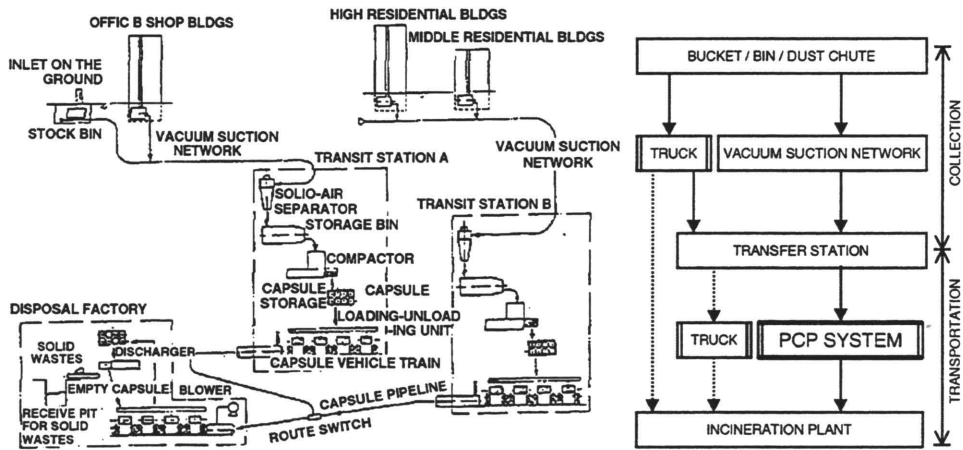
OFFIC B SHOP BLDGS
HIGH RESIDENTIAL BLDGS
MIDDLE RESIDENTIAL BLDGS
INLET ON THE GROUND
STOCK BIN
VACUUM SUCTION NETWORK
TRANSIT STATION A
VACUUM SUCTION NETWORK
SOLIO-AIR SEPARATOR
STORAGE BIN
TRANSIT STATION B
COMPACTOR
CAPSULE STORAGE
CAPSULE
DISPOSAL FACTORY
LOADING-UNLOADING UNIT
SOLID WASTES
DISCHARGER
CAPSULE VEHICLE TRAIN
EMPTY CAPSULE
BLOWER
RECEIVE PIT FOR SOLID WASTES
CAPSULE PIPELINE
ROUTE SWITCH

BUCKET / BIN / DUST CHUTE
TRUCK
VACUUM SUCTION NETWORK
COLLECTION
TRANSFER STATION
TRUCK
PCP SYSTEM
TRANSPORTATION
INCINERATION PLANT